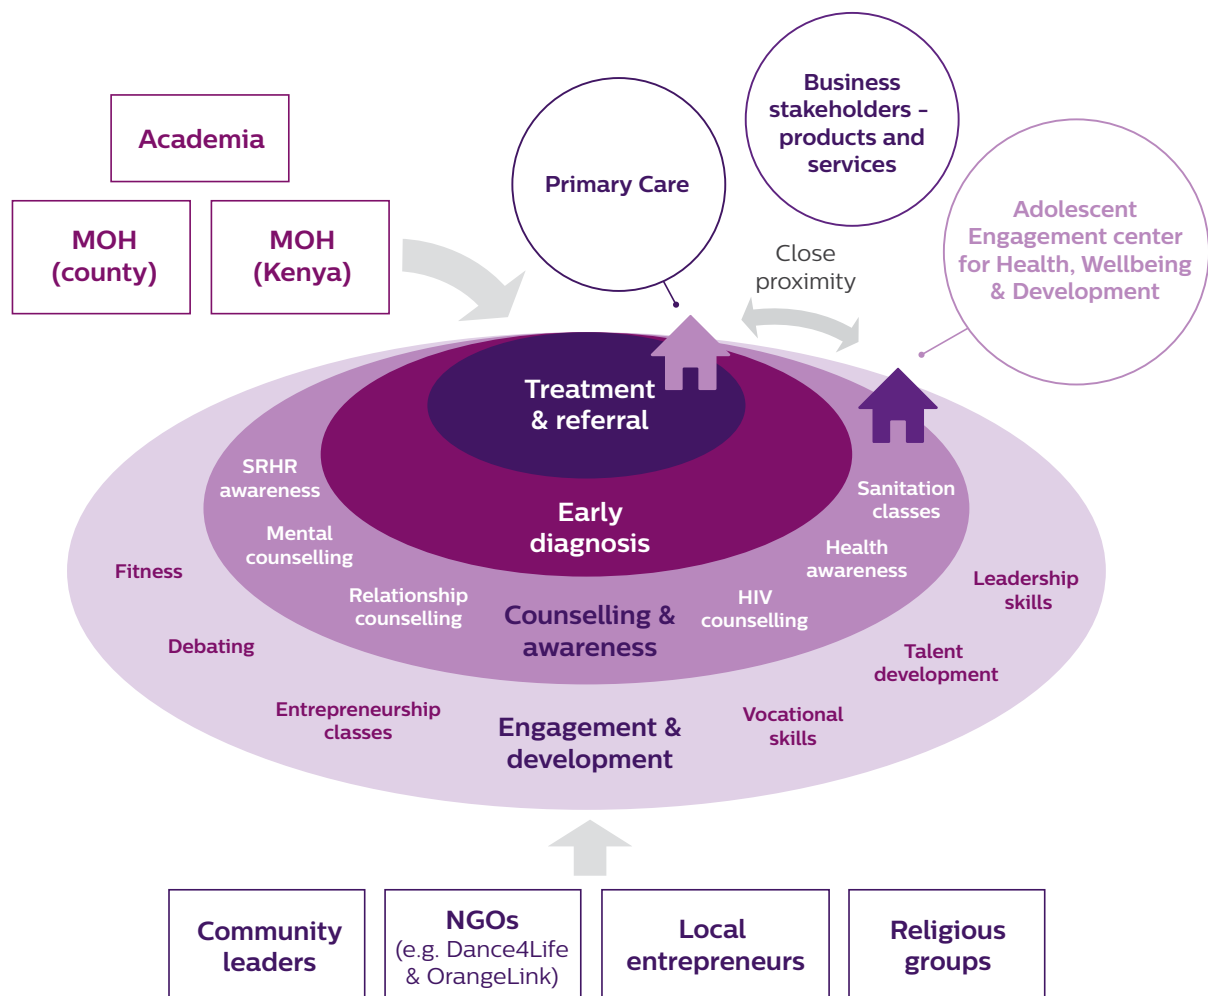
Academia

MOH (county)

MOH (Kenya)

Primary Care

Business stakeholders – products and services

Close proximity

Adolescent Engagement center for Health, Wellbeing & Development

Treatment & referral

Early diagnosis

SRHR awareness

Mental counselling

Relationship counselling

Counselling & awareness

HIV counselling

Health awareness

Sanitation classes

Fitness

Debating

Entrepreneurship classes

Engagement & development

Vocational skills

Talent development

Leadership skills

Community leaders

NGOs (e.g. Dance4Life & OrangeLink)

Local entrepreneurs

Religious groups